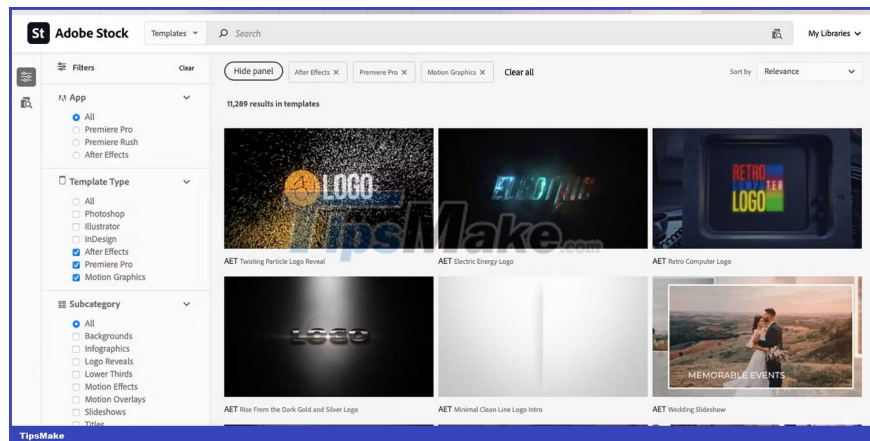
St Adobe Stock

Templates

Search

My Libraries

Filters

Clear

Hide panel

After Effects ×

Premiere Pro ×

Motion Graphics ×

Clear all

Sort by

Relevance

11,289 results in templates

App

All

Premiere Pro

Premiere Rush

After Effects

Template Type

All

Photoshop

Illustrator

InDesign

After Effects

Premiere Pro

Motion Graphics

Subcategory

All

Backgrounds

Infographics

Logo Reveals

Lower Thirds

Motion Effects

Motion Overlays

Slideshows

Titles

LOGO

ELECTRIC

RETRO COMPUTER LOGO

LOGO

MEMORABLE EVENTS

AET Twisting Particle Logo Reveal

AET Electric Energy Logo

AET Retro Computer Logo

AET Rise From the Dark Gold and Silver Logo

AET Minimal Clean Line Logo Intro

AET Wedding Slideshow

TipsMake.com

TipsMake